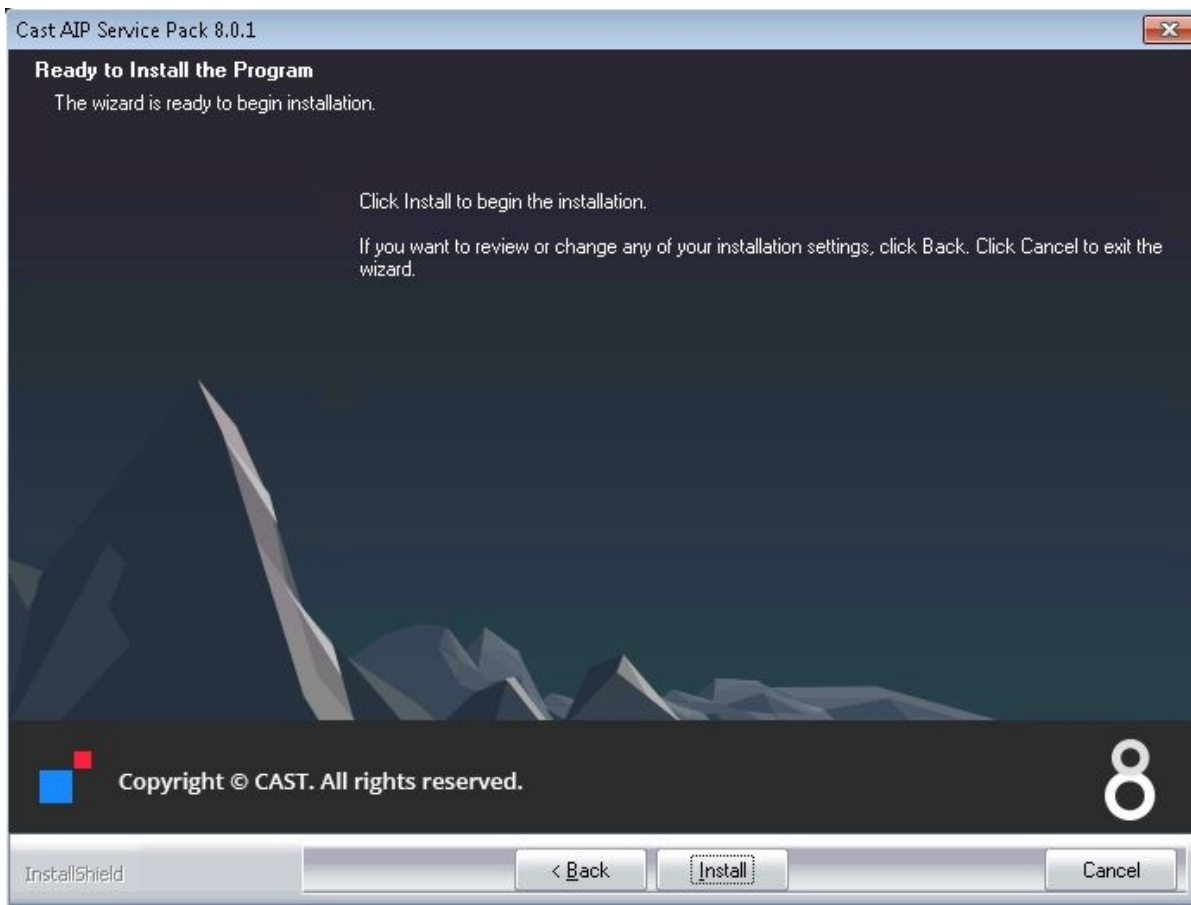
Cast AIP Service Pack 8.0.1

Ready to Install the Program

The wizard is ready to begin installation.

Click Install to begin the installation.

If you want to review or change any of your installation settings, click Back. Click Cancel to exit the wizard.

Copyright © CAST. All rights reserved.

8

InstallShield

< Back

Install

Cancel